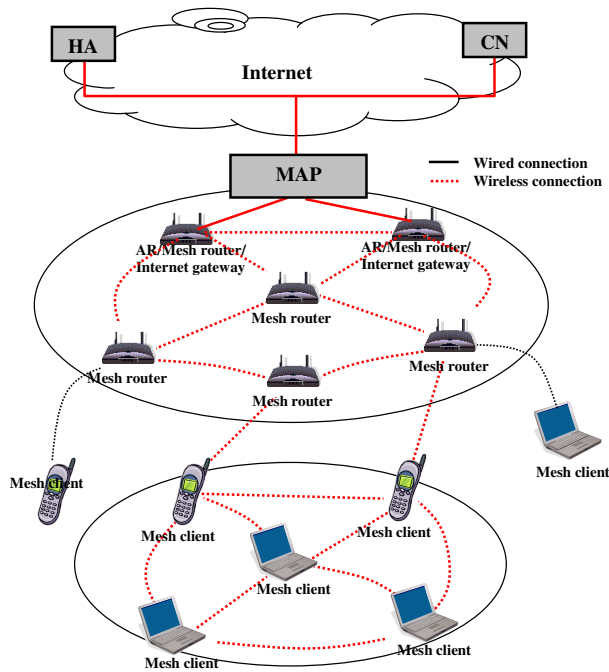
HA
CN
Internet
MAP
Wired connection
Wireless connection
AR/Mesh router/ Internet gateway
AR/Mesh router/ Internet gateway
Mesh router
Mesh router
Mesh router
Mesh router
Mesh client
Mesh client
Mesh client
Mesh client
Mesh client
Mesh client
Mesh client